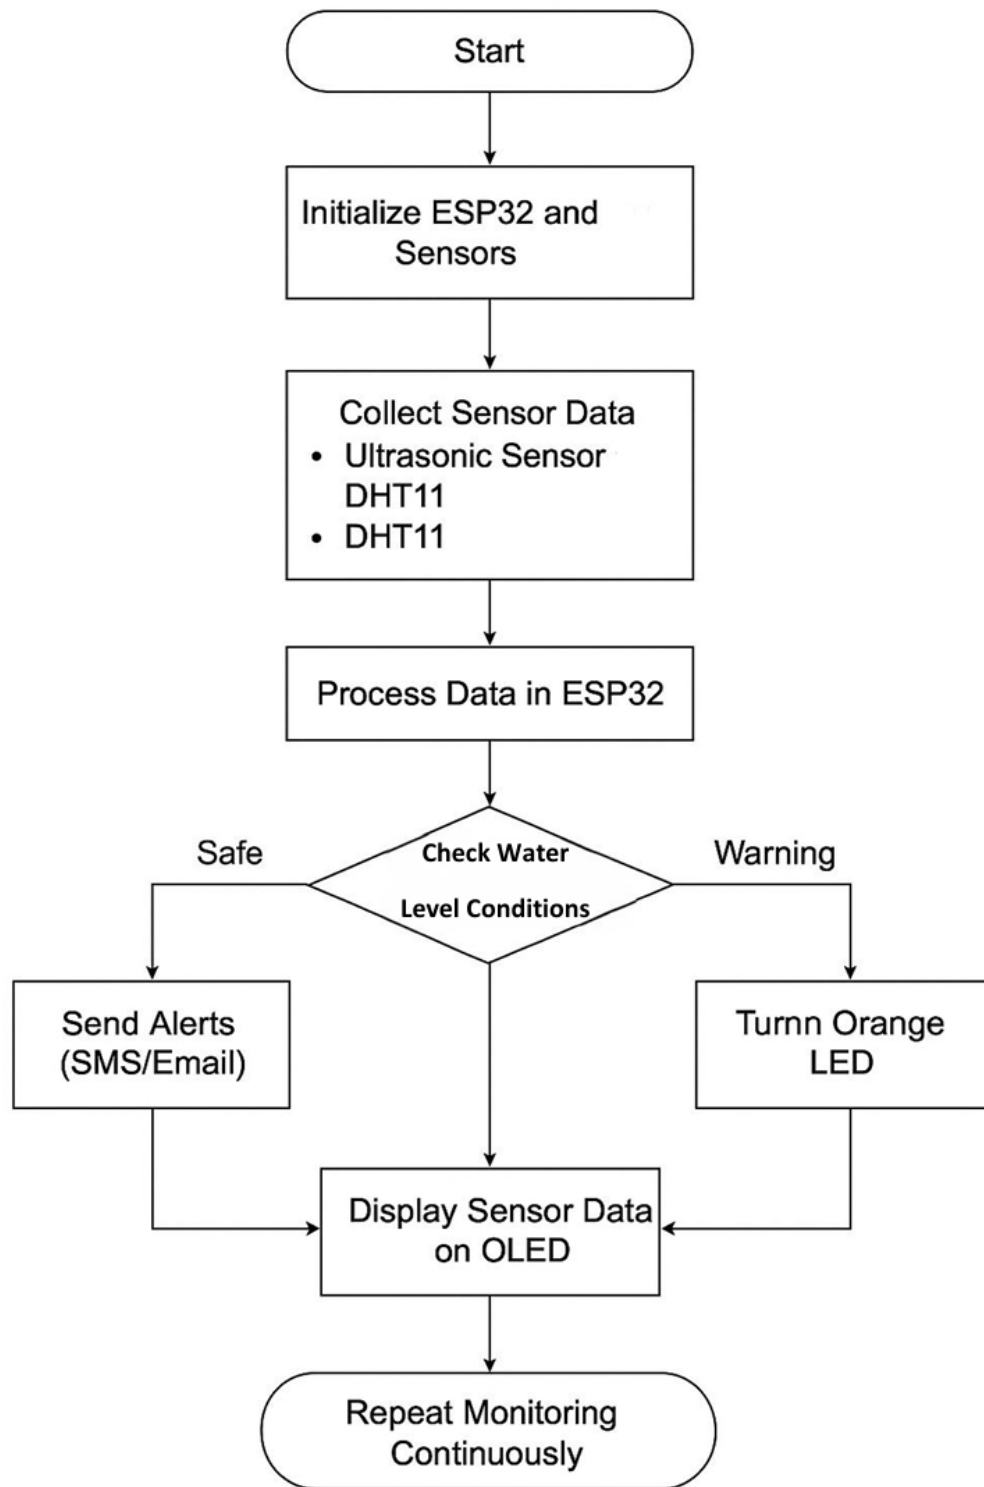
Start

Initialize ESP32 and Sensors

Collect Sensor Data
• Ultrasonic Sensor DHT11
• DHT11

Process Data in ESP32

Safe

Check Water Level Conditions

Warning

Send Alerts (SMS/Email)

Turnn Orange LED

Display Sensor Data on OLED

Repeat Monitoring Continuously